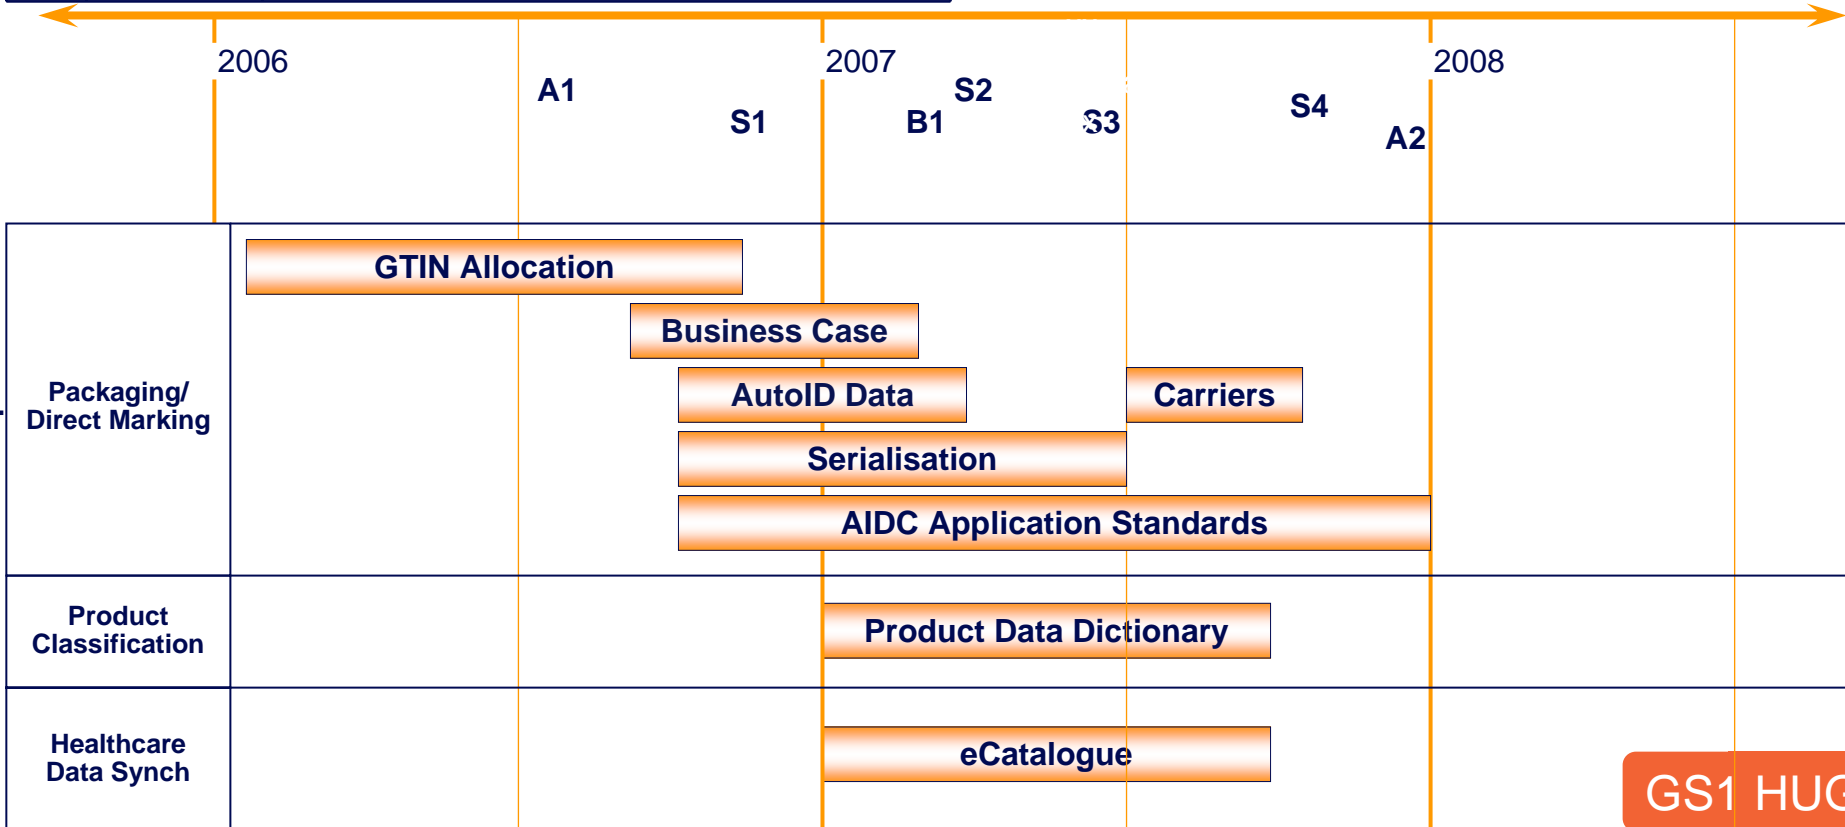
2006

A1

S1

2007

S2

B1

S3

S4

A2

2008

Packaging/ Direct Marking

GTIN Allocation

Business Case

AutoID Data

Carriers

Serialisation

AIDC Application Standards

Product Classification

Product Data Dictionary

Healthcare Data Synch

eCatalogue

GS1 HUG